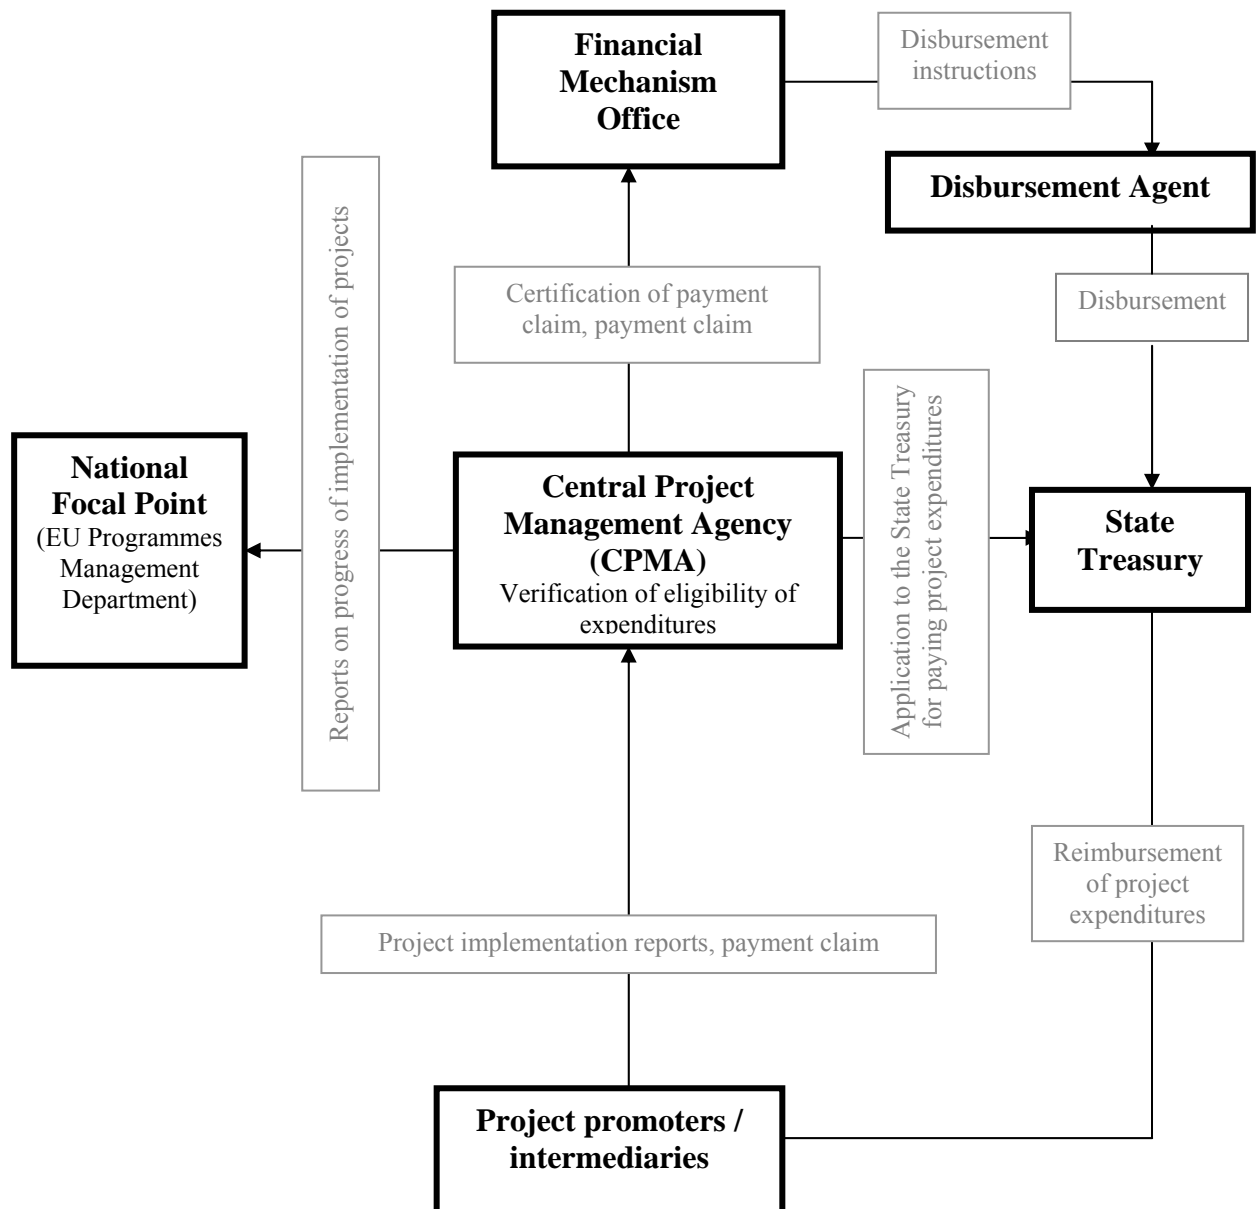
Financial Mechanism Office

Disbursement instructions

Disbursement Agent

Reports on progress of implementation of projects

Certification of payment claim, payment claim

Disbursement

National Focal Point (EU Programmes Management Department)

Central Project Management Agency (CPMA)
Verification of eligibility of expenditures

Application to the State Treasury for paying project expenditures

State Treasury

Reimbursement of project expenditures

Project implementation reports, payment claim

Project promoters / intermediaries